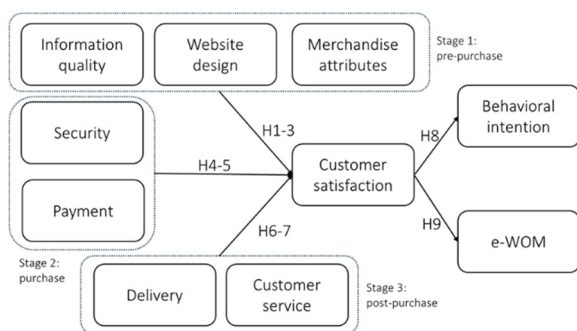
Information quality

Website design

Merchandise attributes

Stage 1: pre-purchase

Security

Payment

Stage 2: purchase

H1-3

H4-5

H6-7

Customer satisfaction

H8

H9

Behavioral intention

e-WOM

Delivery

Customer service

Stage 3: post-purchase